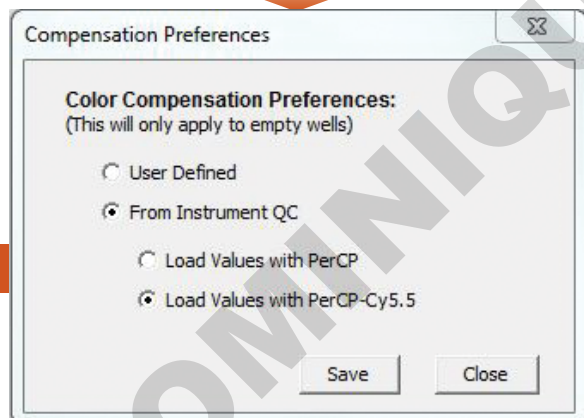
Compensation Preferences

Color Compensation Preferences:
(This will only apply to empty wells)

User Defined

From Instrument QC

Load Values with PerCP

Load Values with PerCP-Cy5.5

Save

Close

OMINIQ